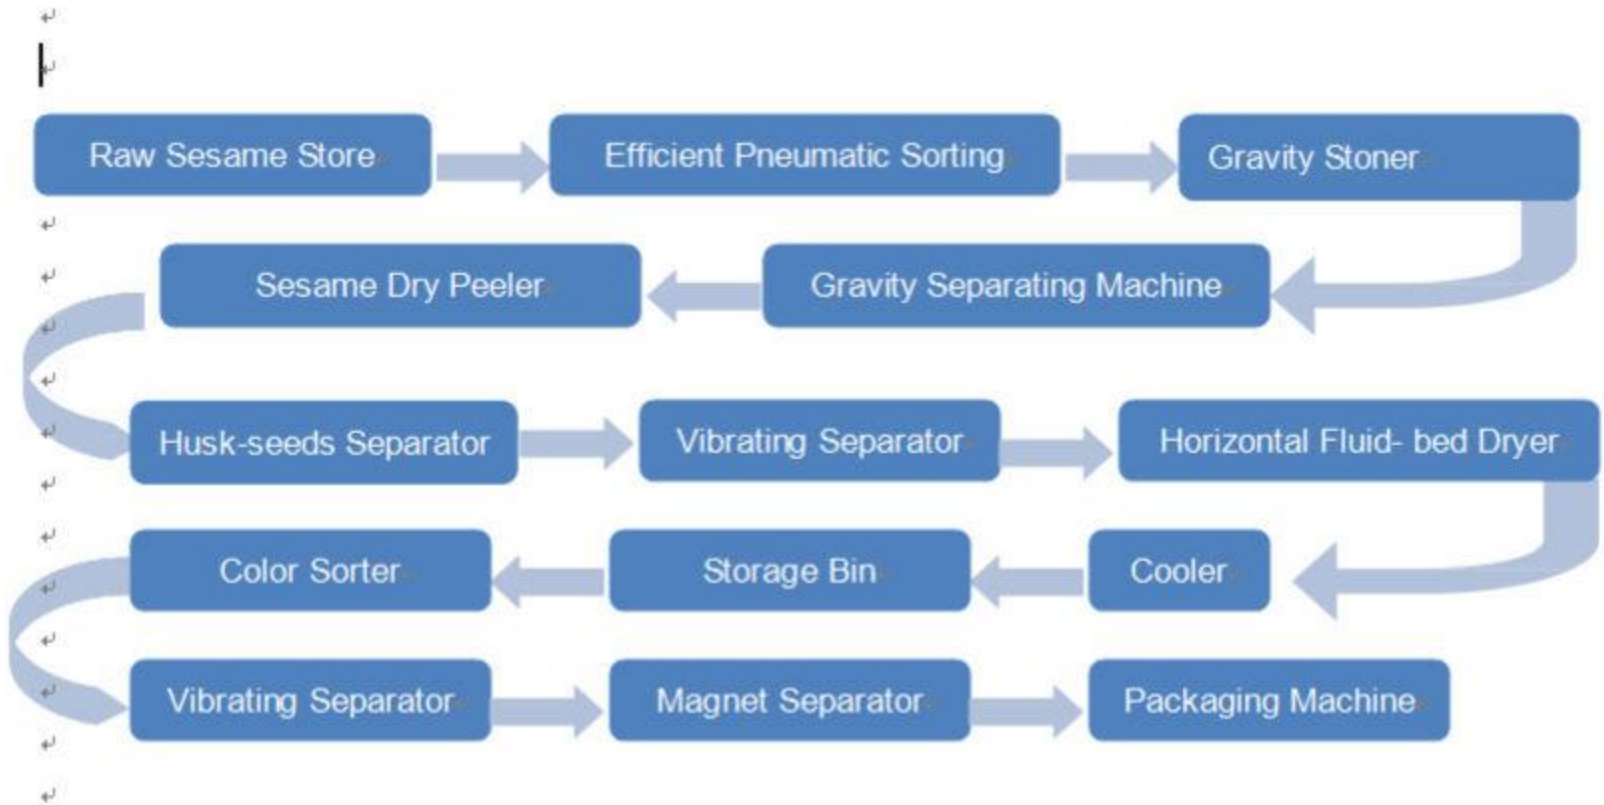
Raw Sesame Store

Efficient Pneumatic Sorting

Gravity Stoner

Sesame Dry Peeler

Gravity Separating Machine

Husk-seeds Separator

Vibrating Separator

Horizontal Fluid- bed Dryer

Color Sorter

Storage Bin

Cooler

Vibrating Separator

Magnet Separator

Packaging Machine